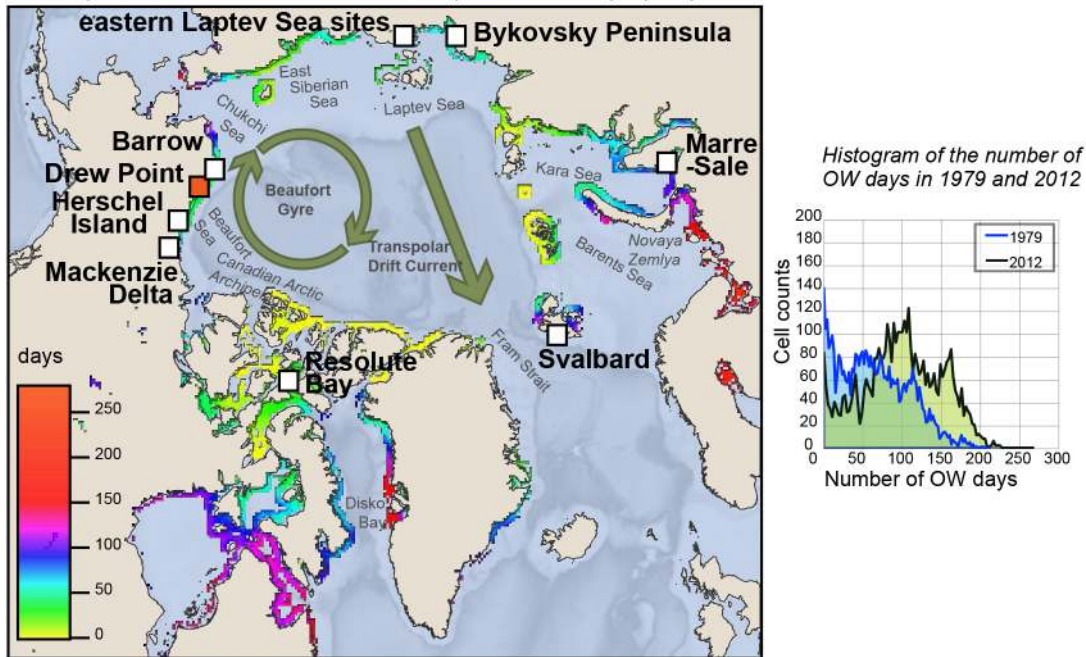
eastern Laptev Sea sites
Bykovsky Peninsula
East Siberian Sea
Laptev Sea
Chukchi Sea
Barrow
Drew Point
Herschel Island
Mackenzie Delta
Beaufort Gyre
Beaufort Sea
Canadian Arctic Archipelago
Transpolar Drift Current
Kara Sea
Marre -Sale
Barents Sea
Novaya Zemlya
Svalbard
Fram Strait
Resolute Bay
Disko Bay
days
250
200
150
100
50
0

Histogram of the number of OW days in 1979 and 2012
1979
2012
Cell counts
200
180
160
140
120
100
80
60
40
20
0
0
50
100
150
200
250
300
Number of OW days